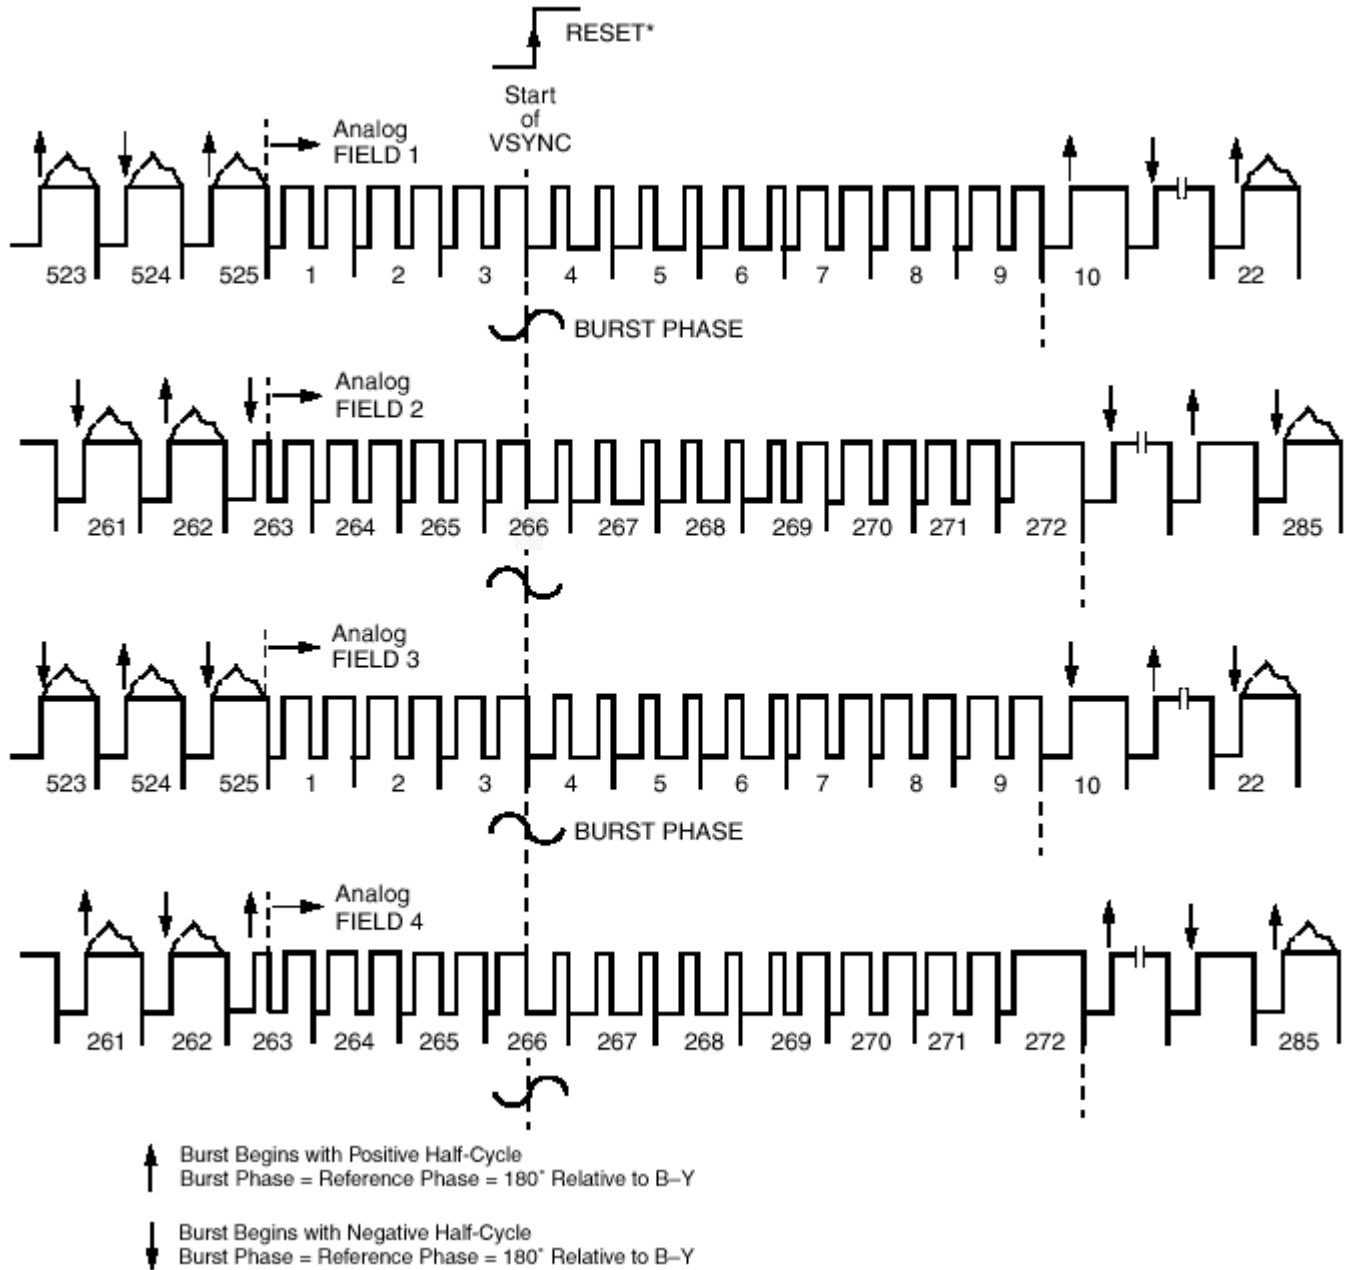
RESET*

Start of VSYNC

Analog FIELD 1

523 524 525 1 2 3 4 5 6 7 8 9 10 22

BURST PHASE

Analog FIELD 2

261 262 263 264 265 266 267 268 269 270 271 272 285

Analog FIELD 3

523 524 525 1 2 3 4 5 6 7 8 9 10 22

BURST PHASE

Analog FIELD 4

261 262 263 264 265 266 267 268 269 270 271 272 285

Burst Begins with Positive Half-Cycle
Burst Phase = Reference Phase = 180° Relative to B–Y

Burst Begins with Negative Half-Cycle
Burst Phase = Reference Phase = 180° Relative to B–Y